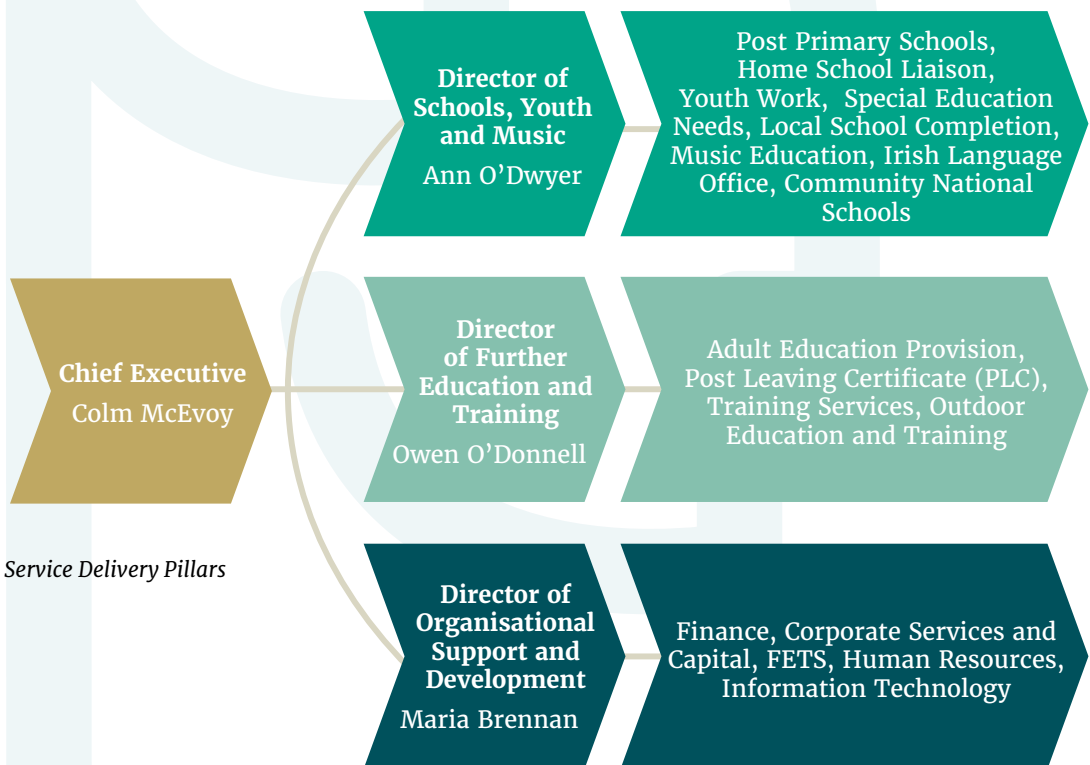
Chief Executive
Colm McEvoy

Service Delivery Pillars

Director of Schools, Youth and Music
Ann O'Dwyer

Post Primary Schools, Home School Liaison, Youth Work, Special Education Needs, Local School Completion, Music Education, Irish Language Office, Community National Schools

Director of Further Education and Training
Owen O'Donnell

Adult Education Provision, Post Leaving Certificate (PLC), Training Services, Outdoor Education and Training

Director of Organisational Support and Development
Maria Brennan

Finance, Corporate Services and Capital, FETS, Human Resources, Information Technology